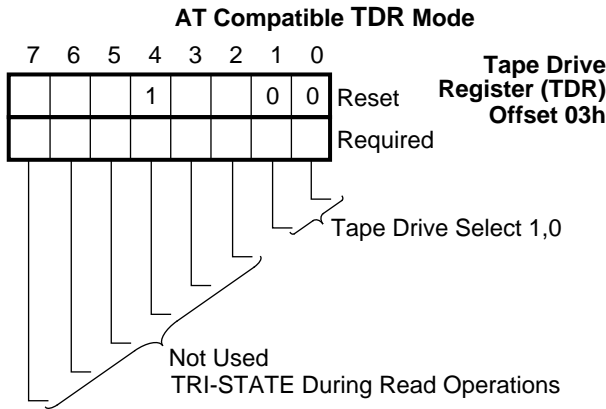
AT Compatible TDR Mode

| 7 | 6 | 5 | 4 | 3 | 2 | 1 | 0 | |
|---|---|---|---|---|---|---|---|---|
| | | | 1 | | | 0 | 0 | Reset |
| | | | | | | | | Required |

Tape Drive Register (TDR) Offset 03h

Tape Drive Select 1,0

Not Used
TRI-STATE During Read Operations